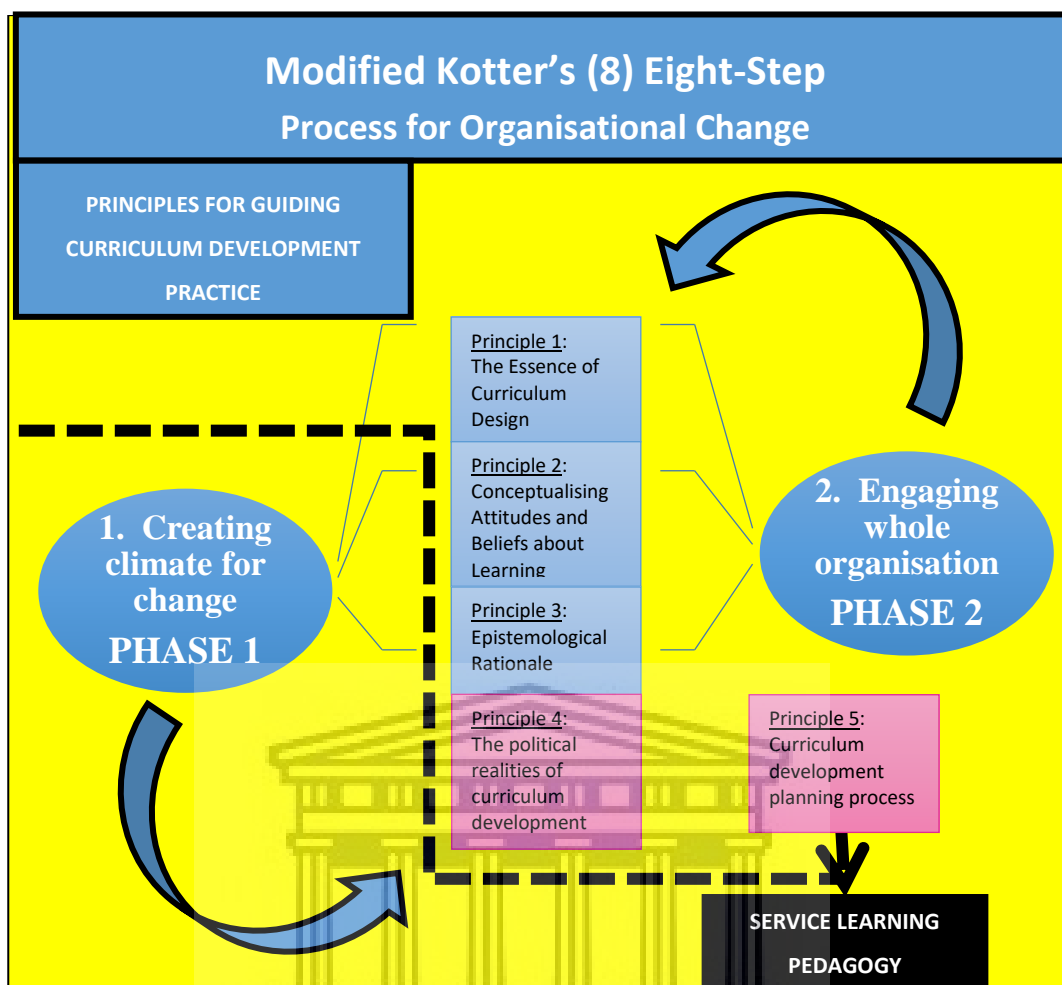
Modified Kotter's (8) Eight-Step
Process for Organisational Change

PRINCIPLES FOR GUIDING CURRICULUM DEVELOPMENT PRACTICE

Principle 1:
The Essence of Curriculum Design

Principle 2:
Conceptualising Attitudes and Beliefs about Learning

Principle 3:
Epistemological Rationale

1. Creating climate for change
PHASE 1

2. Engaging whole organisation
PHASE 2

Principle 4:
The political realities of curriculum development

Principle 5:
Curriculum development planning process

SERVICE LEARNING PEDAGOGY